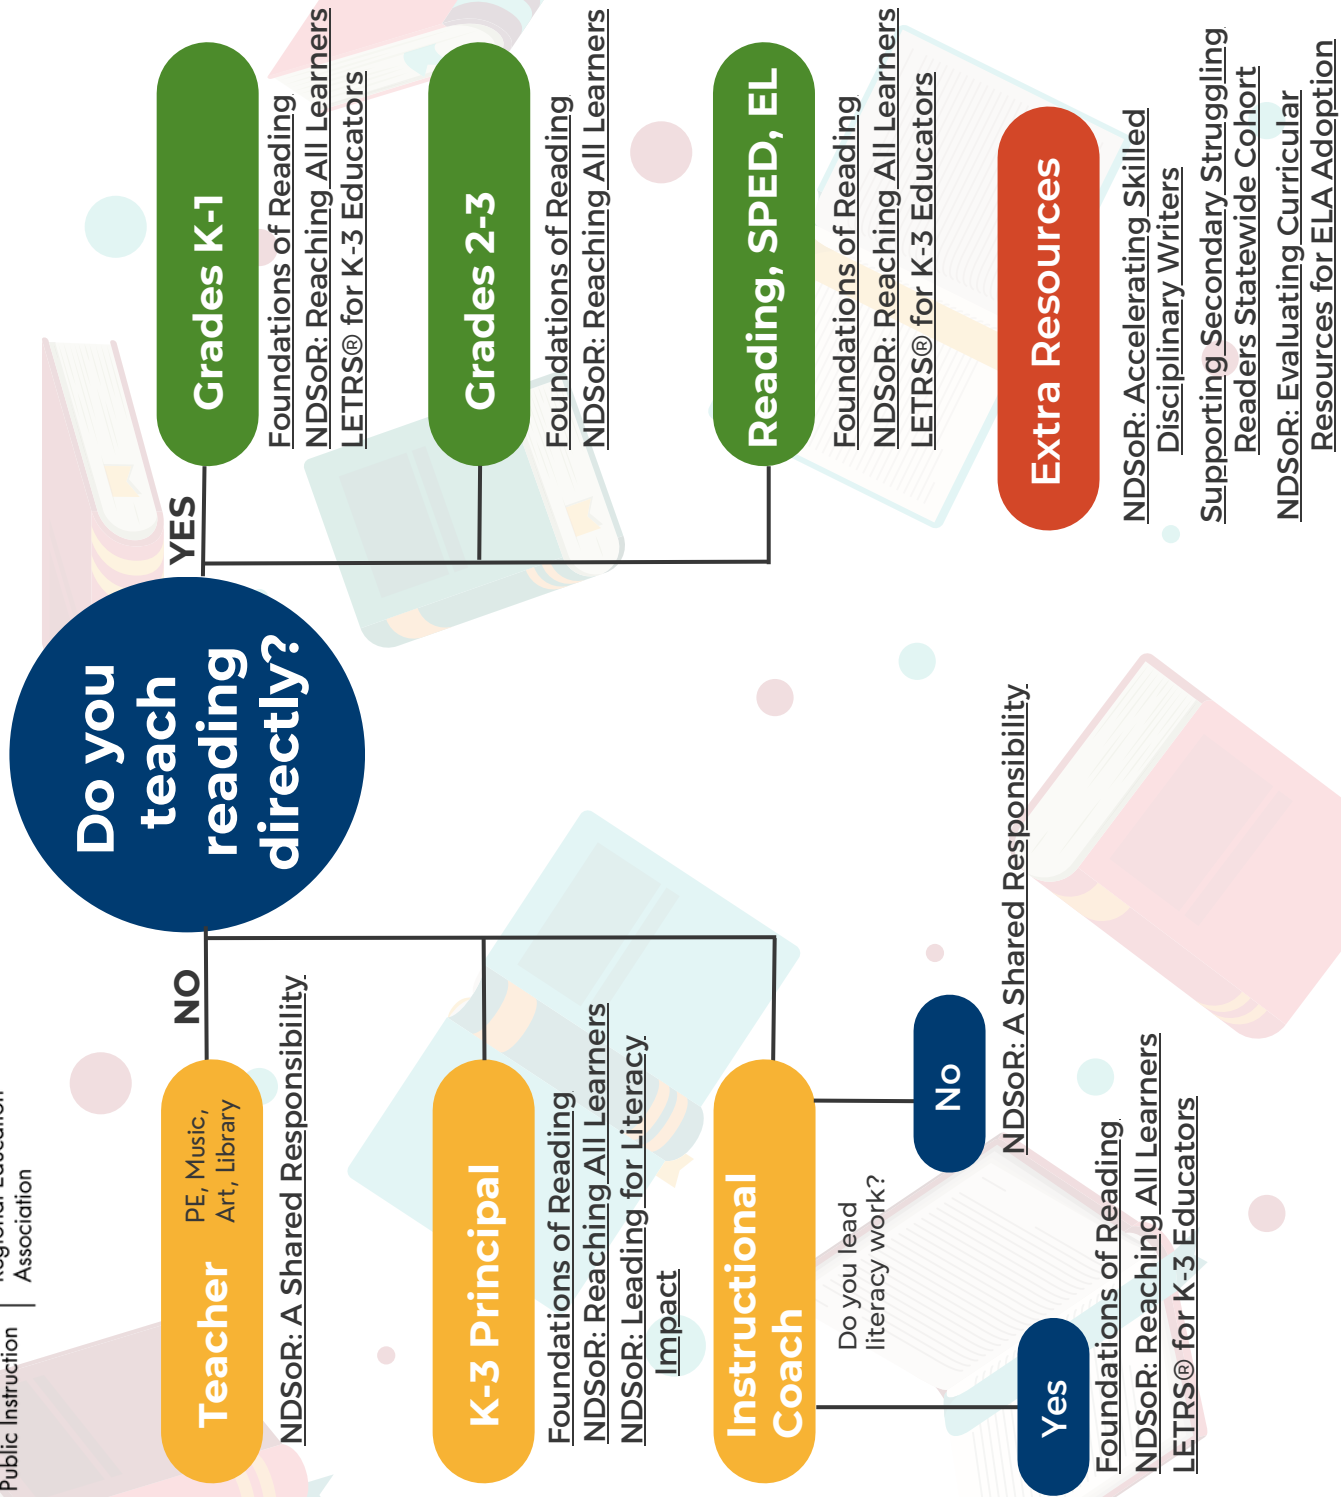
Public Instruction

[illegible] Regional Education Association

Do you teach reading directly?

YES

Grades K-1

Foundations of Reading
NDSoR: Reaching All Learners
LETRS® for K-3 Educators

Grades 2-3

Foundations of Reading
NDSoR: Reaching All Learners

Reading, SPED, EL

Foundations of Reading
NDSoR: Reaching All Learners
LETRS® for K-3 Educators

Extra Resources

NDSoR: Accelerating Skilled Disciplinary Writers
Supporting Secondary Struggling Readers Statewide Cohort
NDSoR: Evaluating Curricular Resources for ELA Adoption

NO

Teacher
PE, Music, Art, Library

NDSoR: A Shared Responsibility

K-3 Principal

Foundations of Reading
NDSoR: Reaching All Learners
NDSoR: Leading for Literacy Impact

Instructional Coach

Do you lead literacy work?

No

NDSoR: A Shared Responsibility

Yes

Foundations of Reading
NDSoR: Reaching All Learners
LETRS® for K-3 Educators